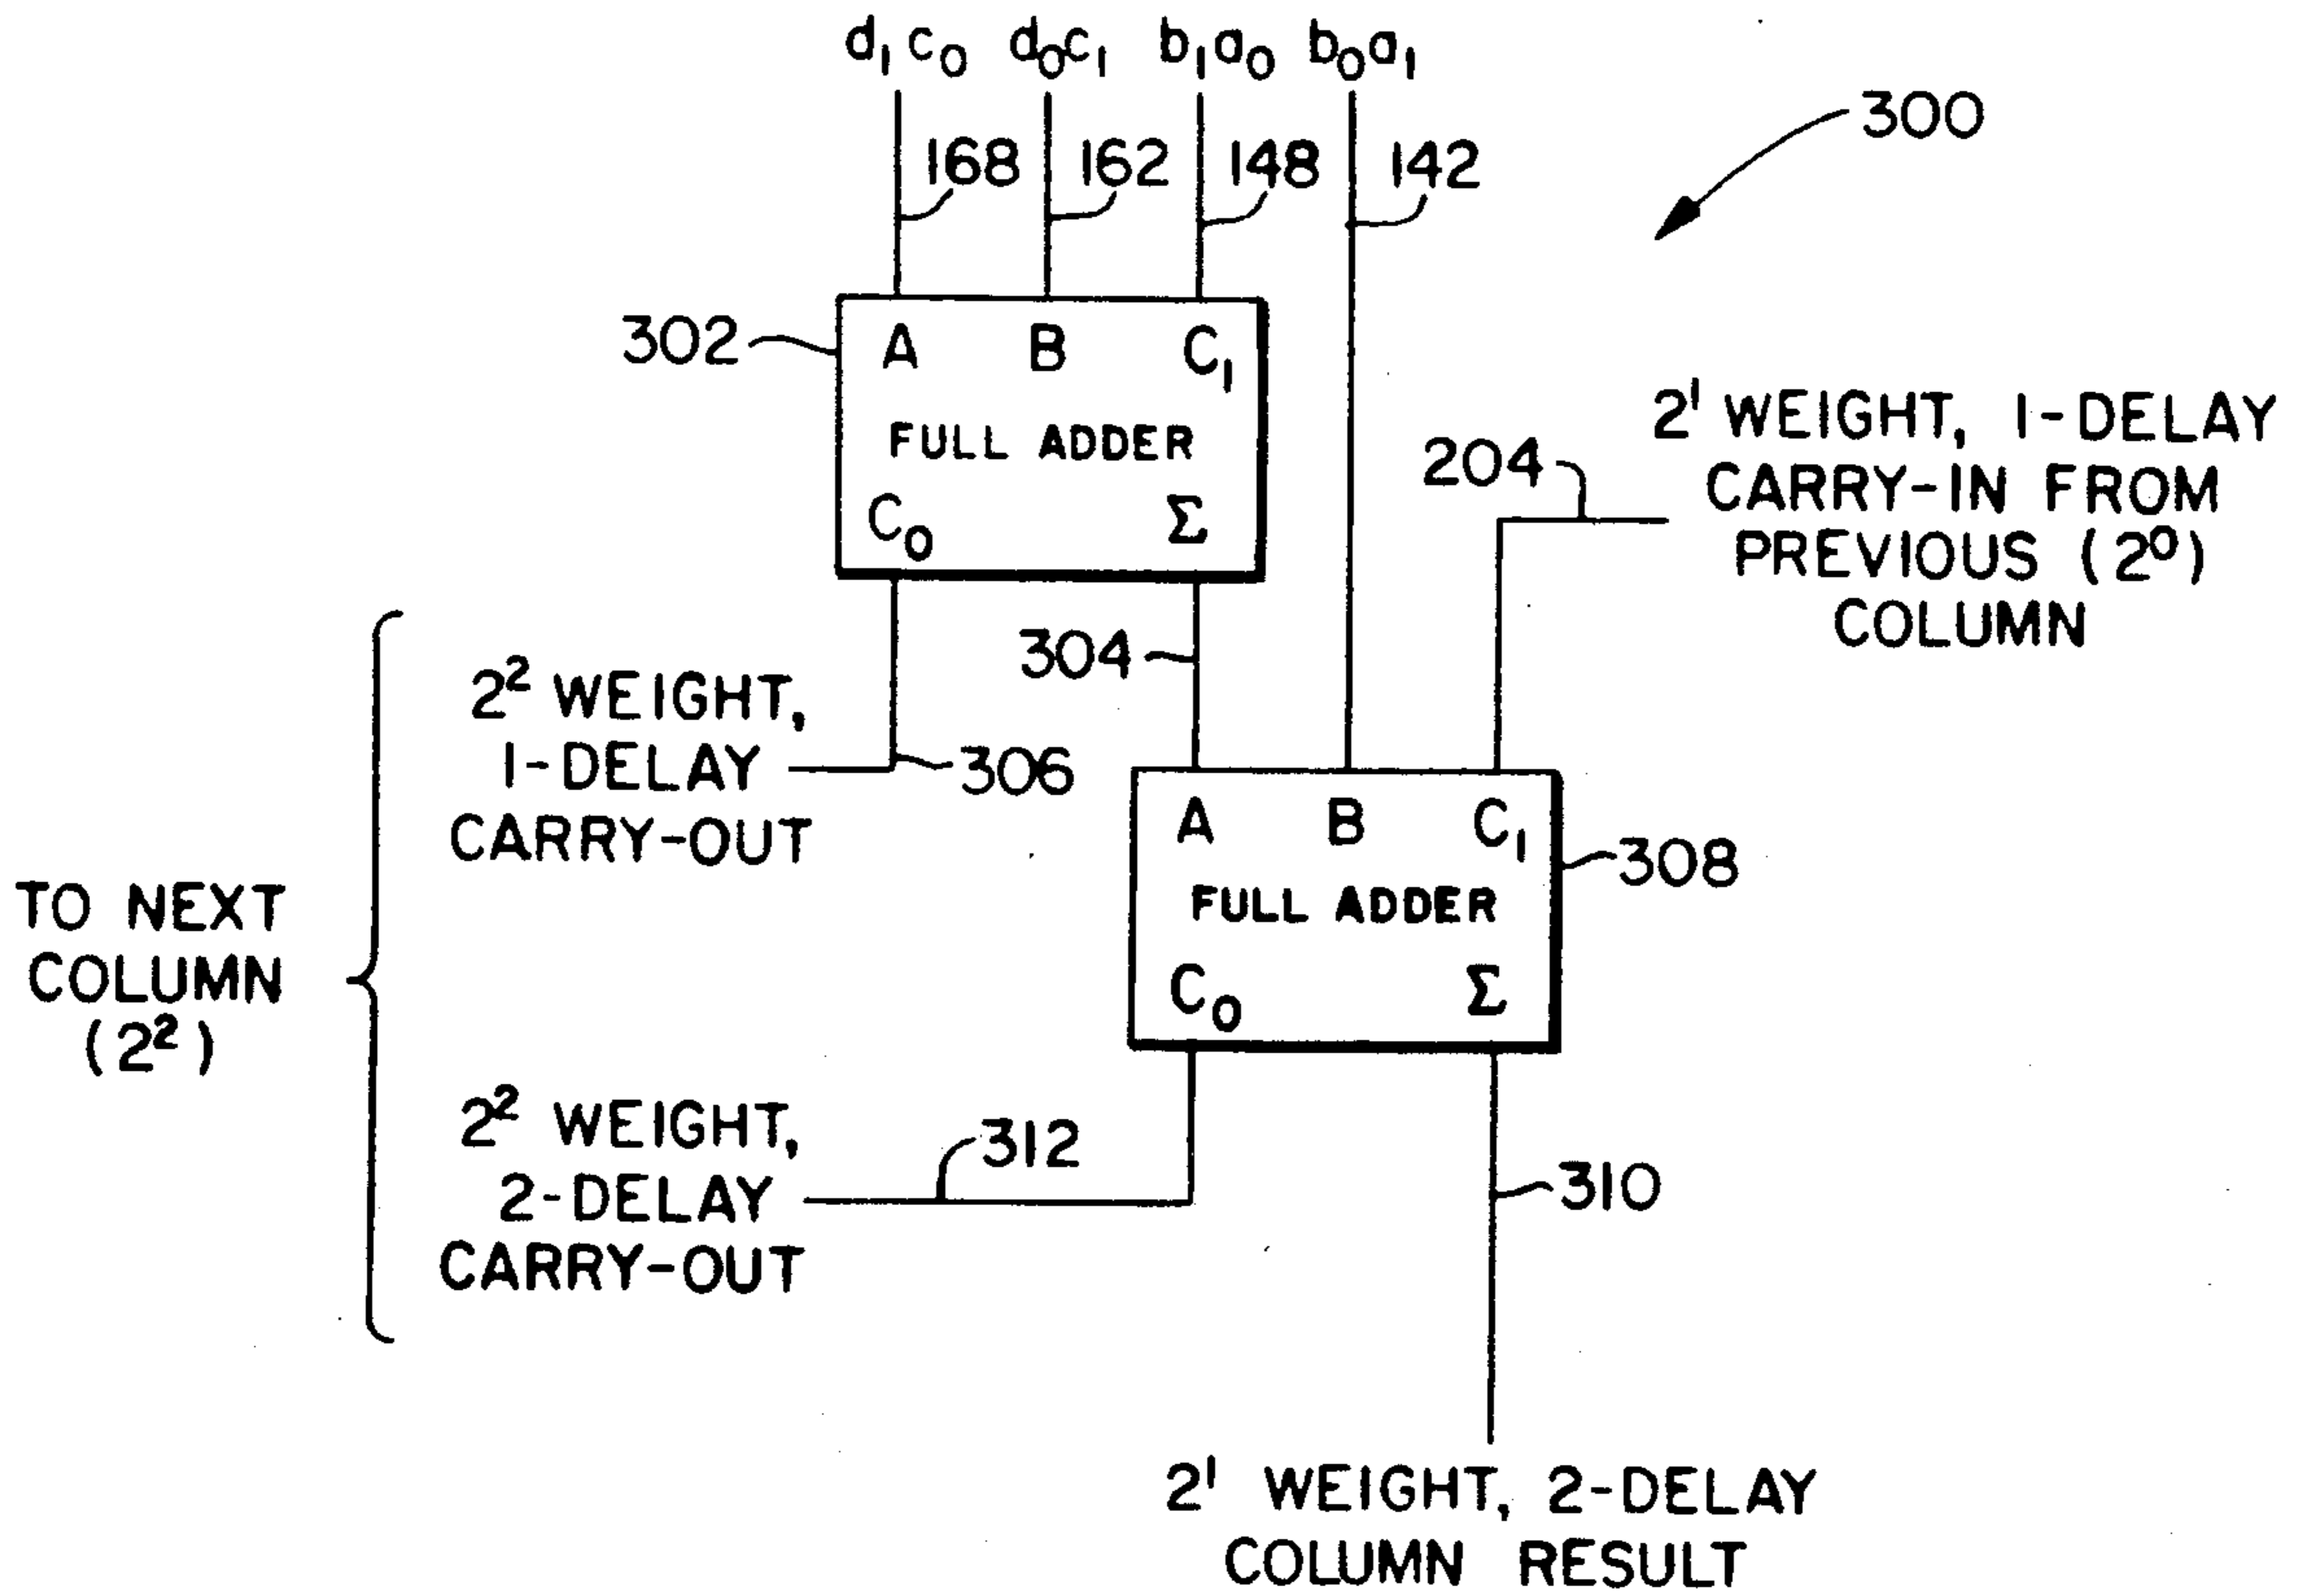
$d_1c_0$ $d_0c_1$ $b_1a_0$ $b_0a_1$

300

168 162 148 142

302

A B $C_I$

FULL ADDER

$C_O$ $\Sigma$

204

$2^1$ WEIGHT, 1-DELAY CARRY-IN FROM PREVIOUS ($2^0$) COLUMN

304

$2^2$ WEIGHT, 1-DELAY CARRY-OUT

306

A B $C_I$

FULL ADDER

$C_O$ $\Sigma$

308

TO NEXT COLUMN ($2^2$)

$2^2$ WEIGHT, 2-DELAY CARRY-OUT

312

310

$2^1$ WEIGHT, 2-DELAY COLUMN RESULT